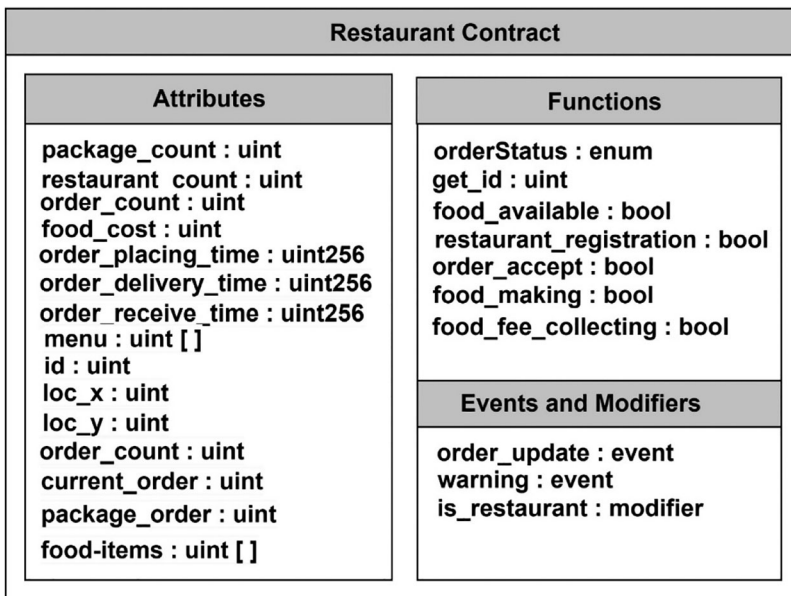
Restaurant Contract

Attributes

package_count : uint
restaurant count : uint
order_count : uint
food_cost : uint
order_placing_time : uint256
order_delivery_time : uint256
order_receive_time : uint256
menu : uint [ ]
id : uint
loc_x : uint
loc_y : uint
order_count : uint
current_order : uint
package_order : uint
food-items : uint [ ]

Functions

orderStatus : enum
get_id : uint
food_available : bool
restaurant_registration : bool
order_accept : bool
food_making : bool
food_fee_collecting : bool

Events and Modifiers

order_update : event
warning : event
is_restaurant : modifier